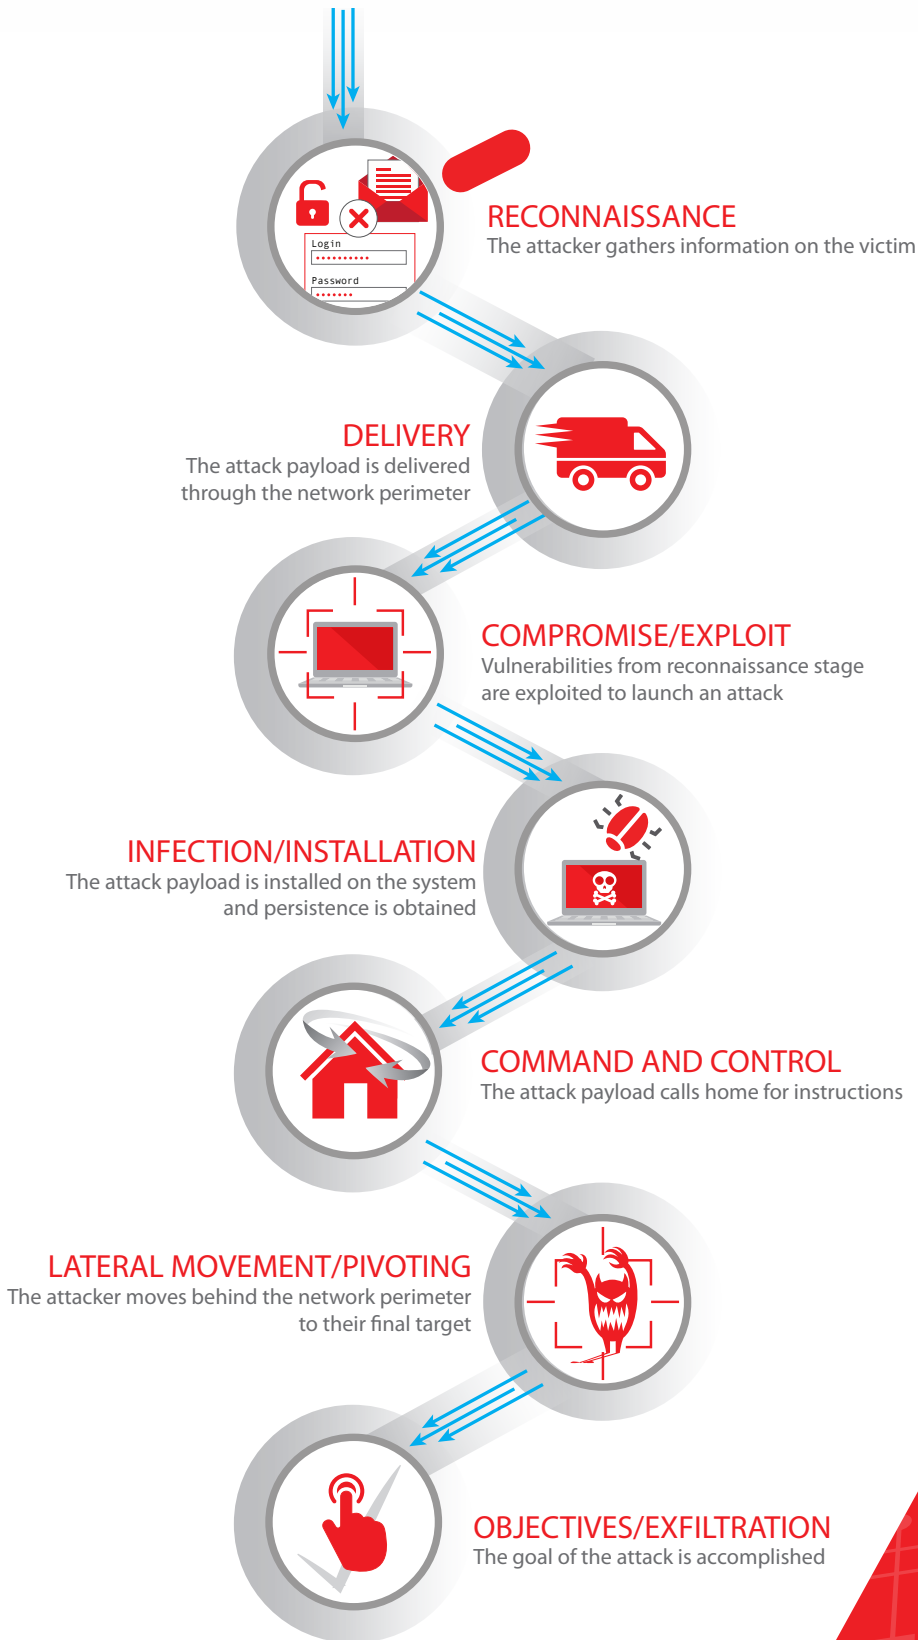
Login

Password

RECONNAISSANCE
The attacker gathers information on the victim

DELIVERY
The attack payload is delivered through the network perimeter

COMPROMISE/EXPLOIT
Vulnerabilities from reconnaissance stage are exploited to launch an attack

INFECTION/INSTALLATION
The attack payload is installed on the system and persistence is obtained

COMMAND AND CONTROL
The attack payload calls home for instructions

LATERAL MOVEMENT/PIVOTING
The attacker moves behind the network perimeter to their final target

OBJECTIVES/EXFILTRATION
The goal of the attack is accomplished